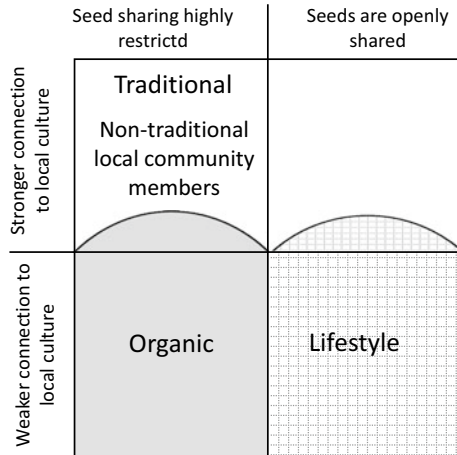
Seed sharing highly restrictd

Seeds are openly shared

Stronger connection to local culture

Traditional

Non-traditional local community members

Weaker connection to local culture

Organic

Lifestyle